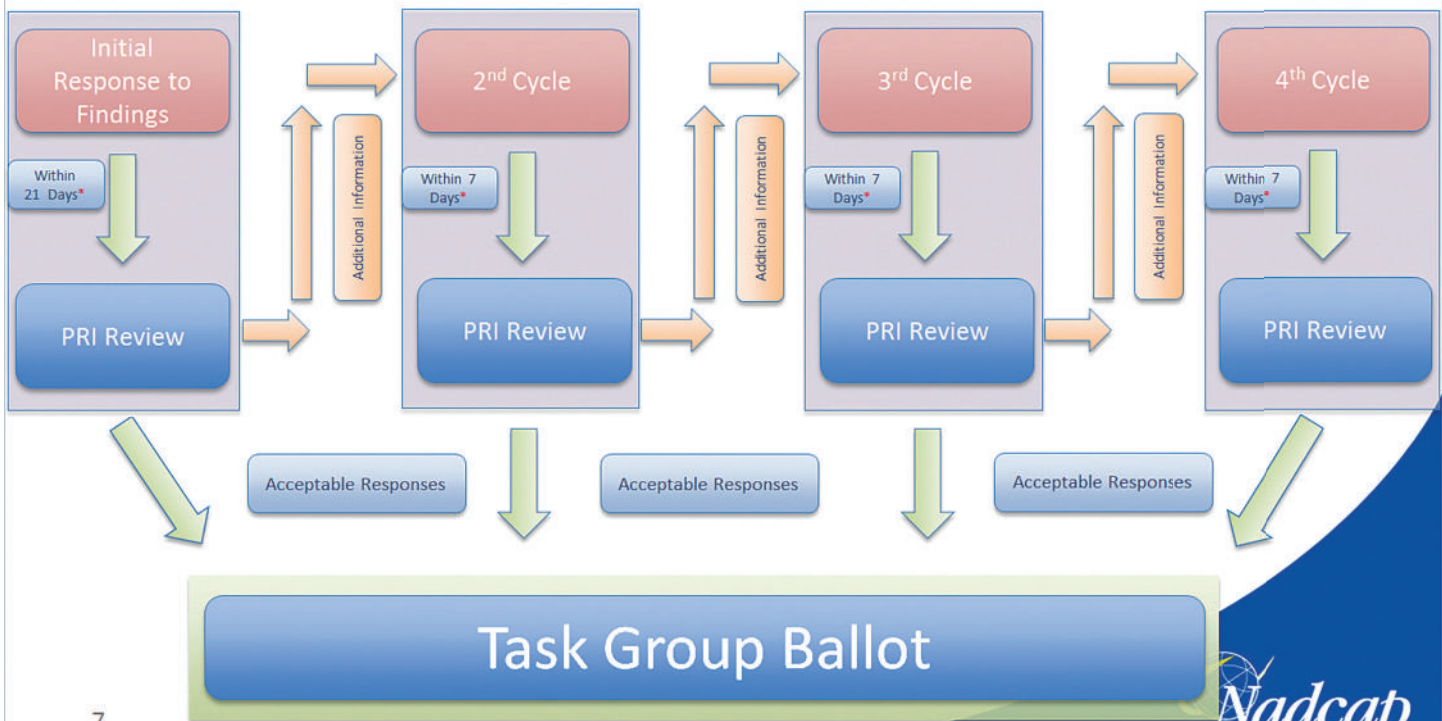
Initial Response to Findings

Within 21 Days*

PRI Review

Additional Information

2nd Cycle

Within 7 Days*

PRI Review

Additional Information

3rd Cycle

Within 7 Days*

PRI Review

Additional Information

4th Cycle

Within 7 Days*

PRI Review

Acceptable Responses

Acceptable Responses

Acceptable Responses

Task Group Ballot

7

Nadcap